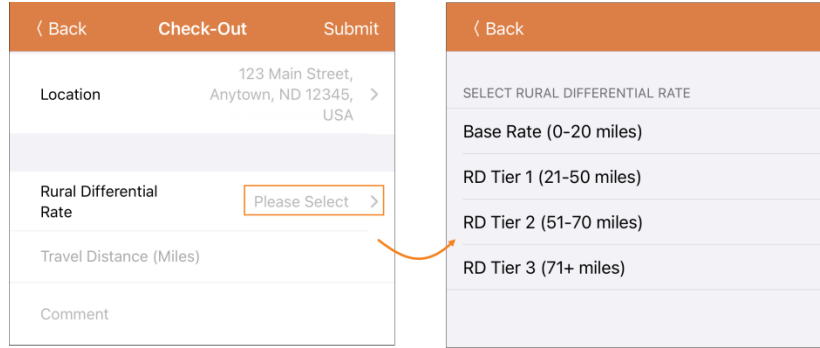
〈 Back Check-Out Submit

Location 123 Main Street, Anytown, ND 12345, USA 〉

Rural Differential Rate Please Select 〉

Travel Distance (Miles)

Comment

〈 Back

SELECT RURAL DIFFERENTIAL RATE

Base Rate (0-20 miles)

RD Tier 1 (21-50 miles)

RD Tier 2 (51-70 miles)

RD Tier 3 (71+ miles)